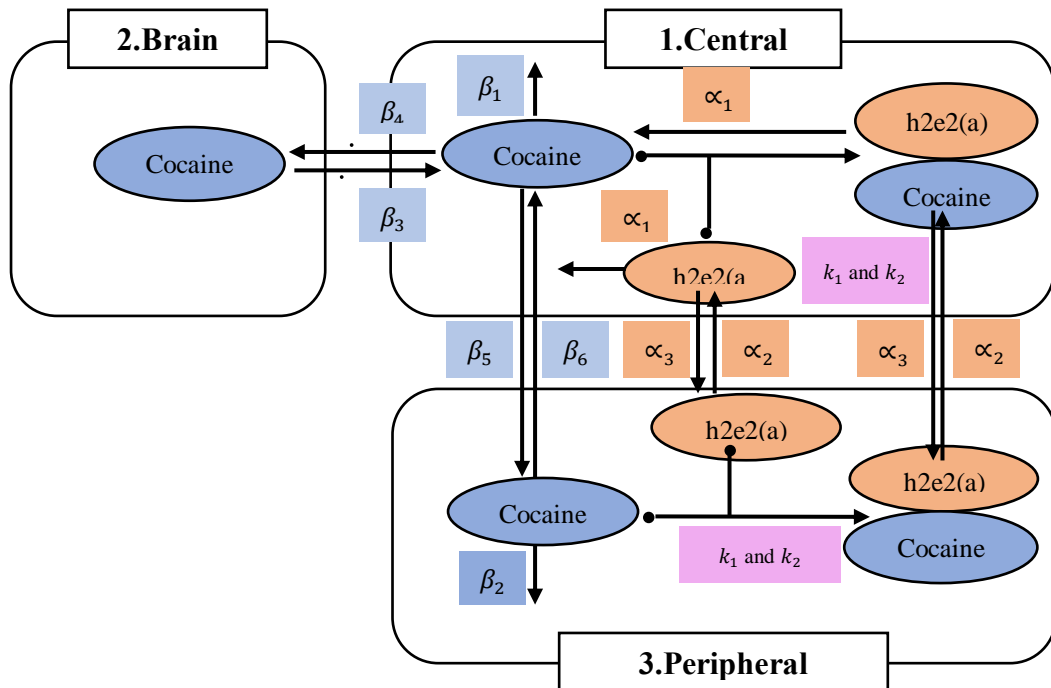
2.Brain

1.Central

$\beta_1$

$\propto_1$

$\beta_4$

Cocaine

Cocaine

h2e2(a)

Cocaine

$\beta_3$

$\propto_1$

h2e2(a

$k_1$ and $k_2$

$\beta_5$

$\beta_6$

$\propto_3$

$\propto_2$

$\propto_3$

$\propto_2$

h2e2(a)

h2e2(a)

Cocaine

Cocaine

$k_1$ and $k_2$

$\beta_2$

3.Peripheral